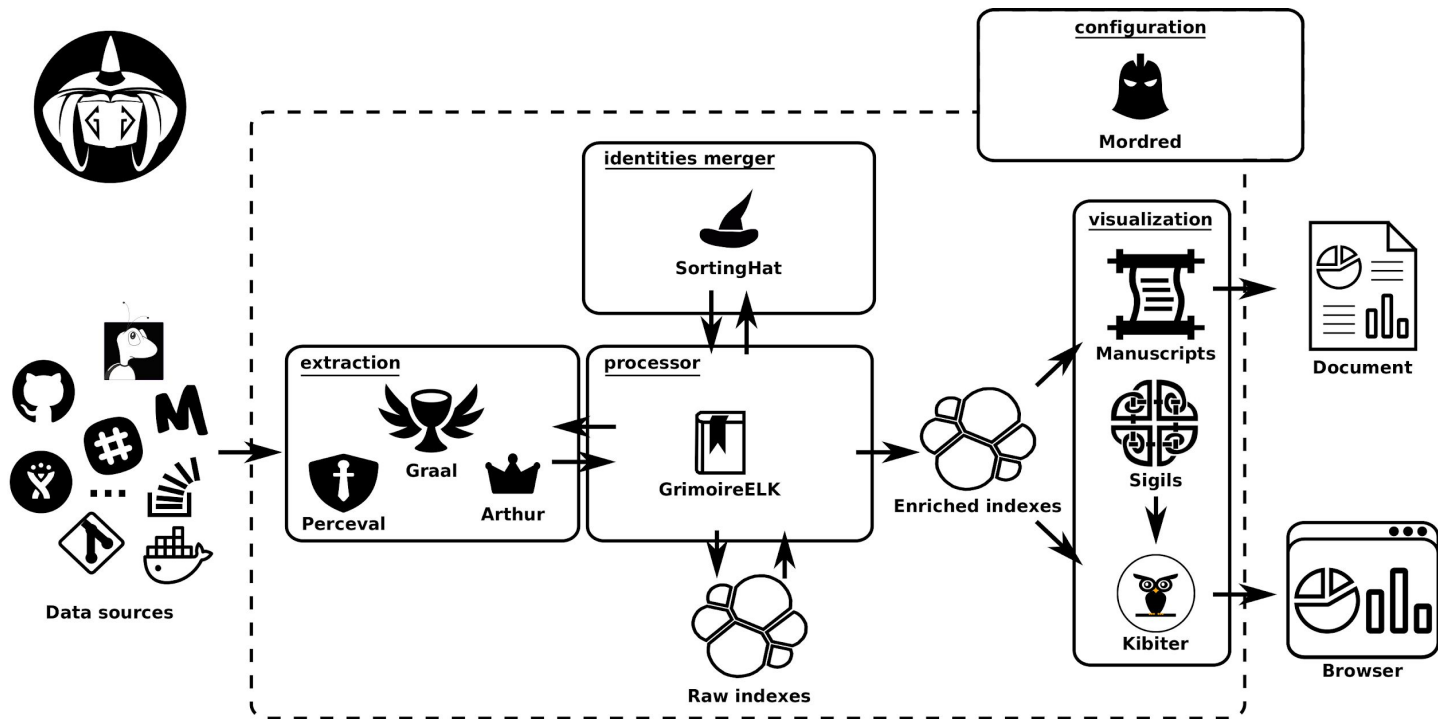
configuration

Mordred

identities merger

SortingHat

visualization

Manuscripts

Sigils

Kibiter

Document

Browser

extraction

Graal

Perceval

Arthur

processor

GrimoireELK

Enriched indexes

Raw indexes

M

...

Data sources